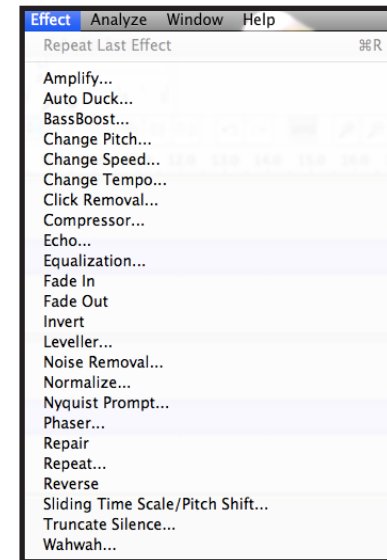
Effect Analyze Window Help

Repeat Last Effect ⌘R

Amplify...
Auto Duck...
BassBoost...
Change Pitch...
Change Speed...
Change Tempo...
Click Removal...
Compressor...
Echo...
Equalization...
Fade In
Fade Out
Invert
Leveller...
Noise Removal...
Normalize...
Nyquist Prompt...
Phaser...
Repair
Repeat...
Reverse
Sliding Time Scale/Pitch Shift...
Truncate Silence...
Wahwah...